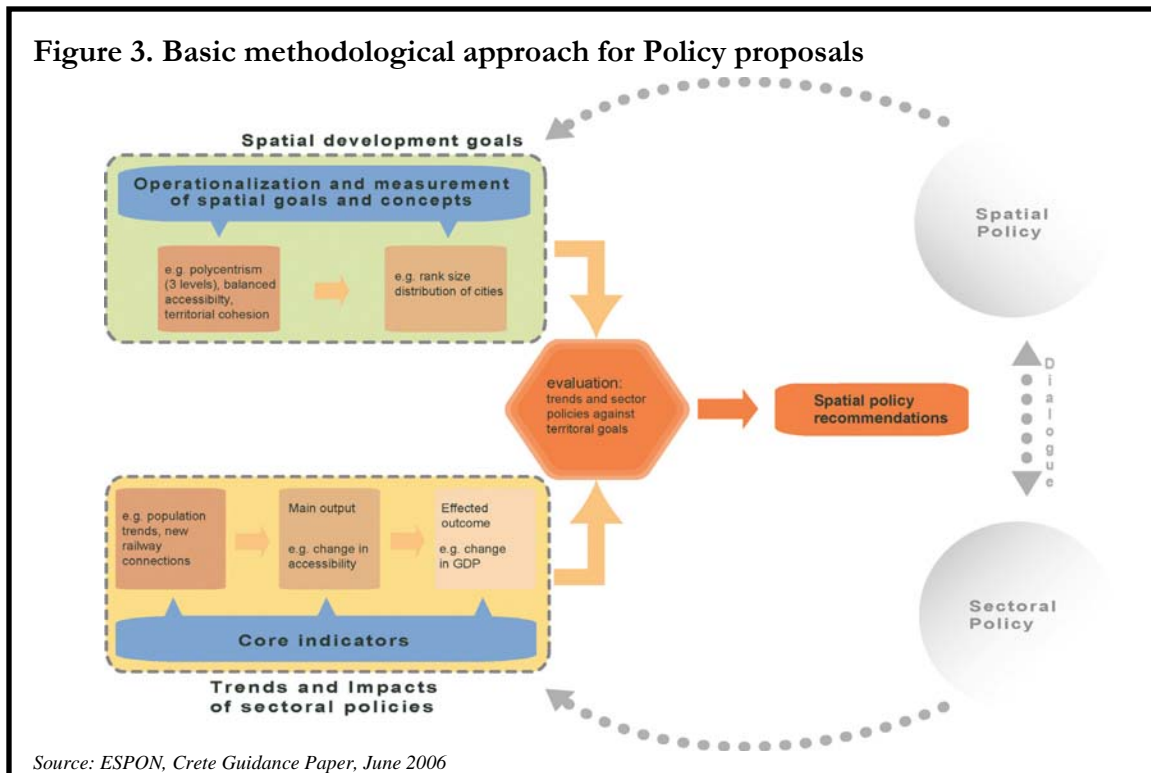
Figure 3. Basic methodological approach for Policy proposals

Spatial development goals

Operationalization and measurement of spatial goals and concepts

e.g. polycentrism (3 levels), balanced accessibilty, territorial cohesion

e.g. rank size distribution of cities

Spatial Policy

evaluation: trends and sector policies against territoral goals

Spatial policy recommendations

Dialogue

e.g. population trends, new railway connections

Main output

e.g. change in accessibility

Effected outcome

e.g. change in GDP

Core indicators

Sectoral Policy

Trends and Impacts of sectoral policies

Source: ESPON, Crete Guidance Paper, June 2006